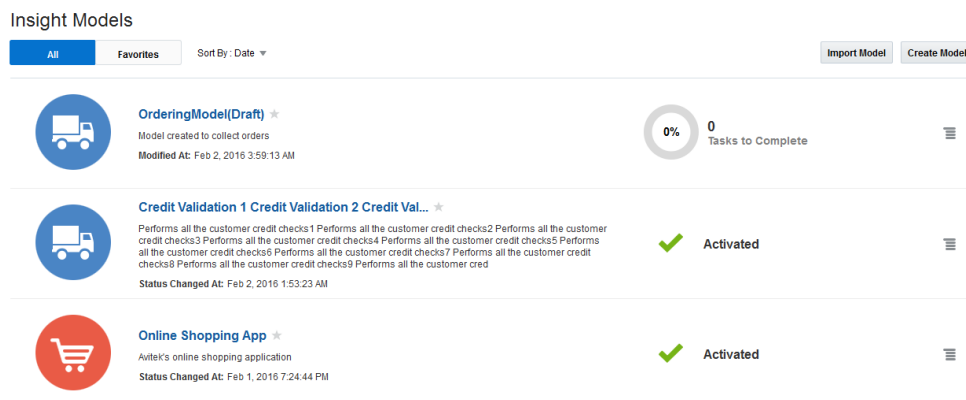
Insight Models

All

Favorites

Sort By : Date

Import Model

Create Model

OrderingModel(Draft)

Model created to collect orders

Modified At: Feb 2, 2016 3:59:13 AM

0%

0

Tasks to Complete

Credit Validation 1 Credit Validation 2 Credit Val...

Performs all the customer credit checks1 Performs all the customer credit checks2 Performs all the customer credit checks3 Performs all the customer credit checks4 Performs all the customer credit checks5 Performs all the customer credit checks6 Performs all the customer credit checks7 Performs all the customer credit checks8 Performs all the customer credit checks9 Performs all the customer cred

Status Changed At: Feb 2, 2016 1:53:23 AM

Activated

Online Shopping App

Avitek's online shopping application

Status Changed At: Feb 1, 2016 7:24:44 PM

Activated